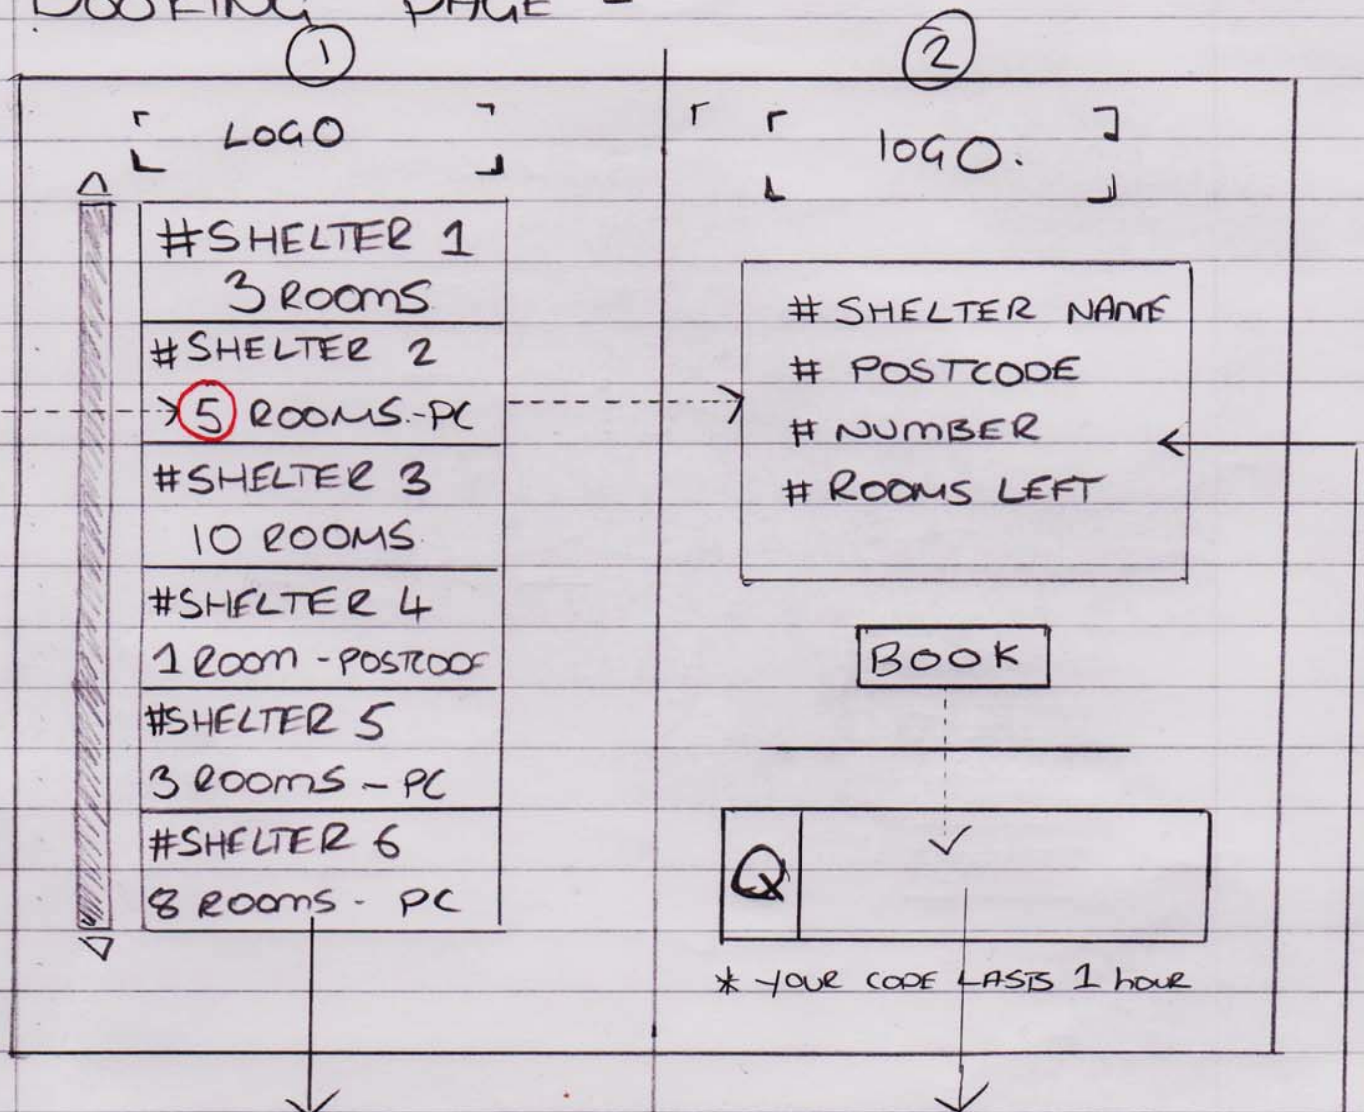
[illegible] PAGE -

1

LOGO

#SHELTER 1
3 ROOMS

#SHELTER 2
5 ROOMS-PC

#SHELTER 3
10 ROOMS

#SHELTER 4
1 ROOM - POSTCODE

#SHELTER 5
3 ROOMS - PC

#SHELTER 6
8 ROOMS - PC

2

LOGO.

#SHELTER NAME
# POSTCODE
# NUMBER
# ROOMS LEFT

BOOK

Q

* YOUR CODE LASTS 1 HOUR